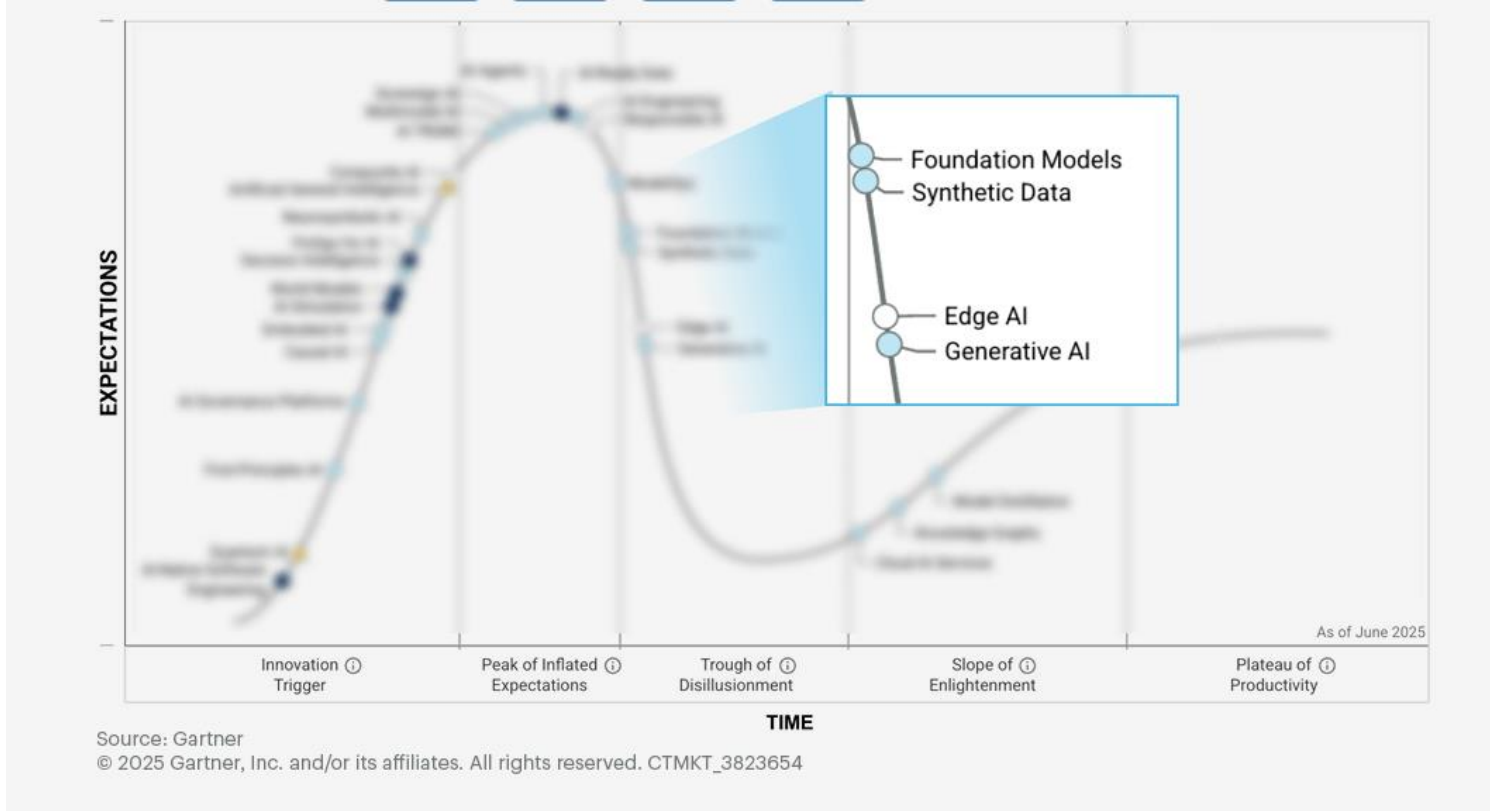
EXPECTATIONS

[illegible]

Foundation Models
Synthetic Data
Edge AI
Generative AI

As of June 2025

Innovation Trigger
Peak of Inflated Expectations
Trough of Disillusionment
Slope of Enlightenment
Plateau of Productivity

TIME

Source: Gartner
© 2025 Gartner, Inc. and/or its affiliates. All rights reserved. CTMKT_3823654